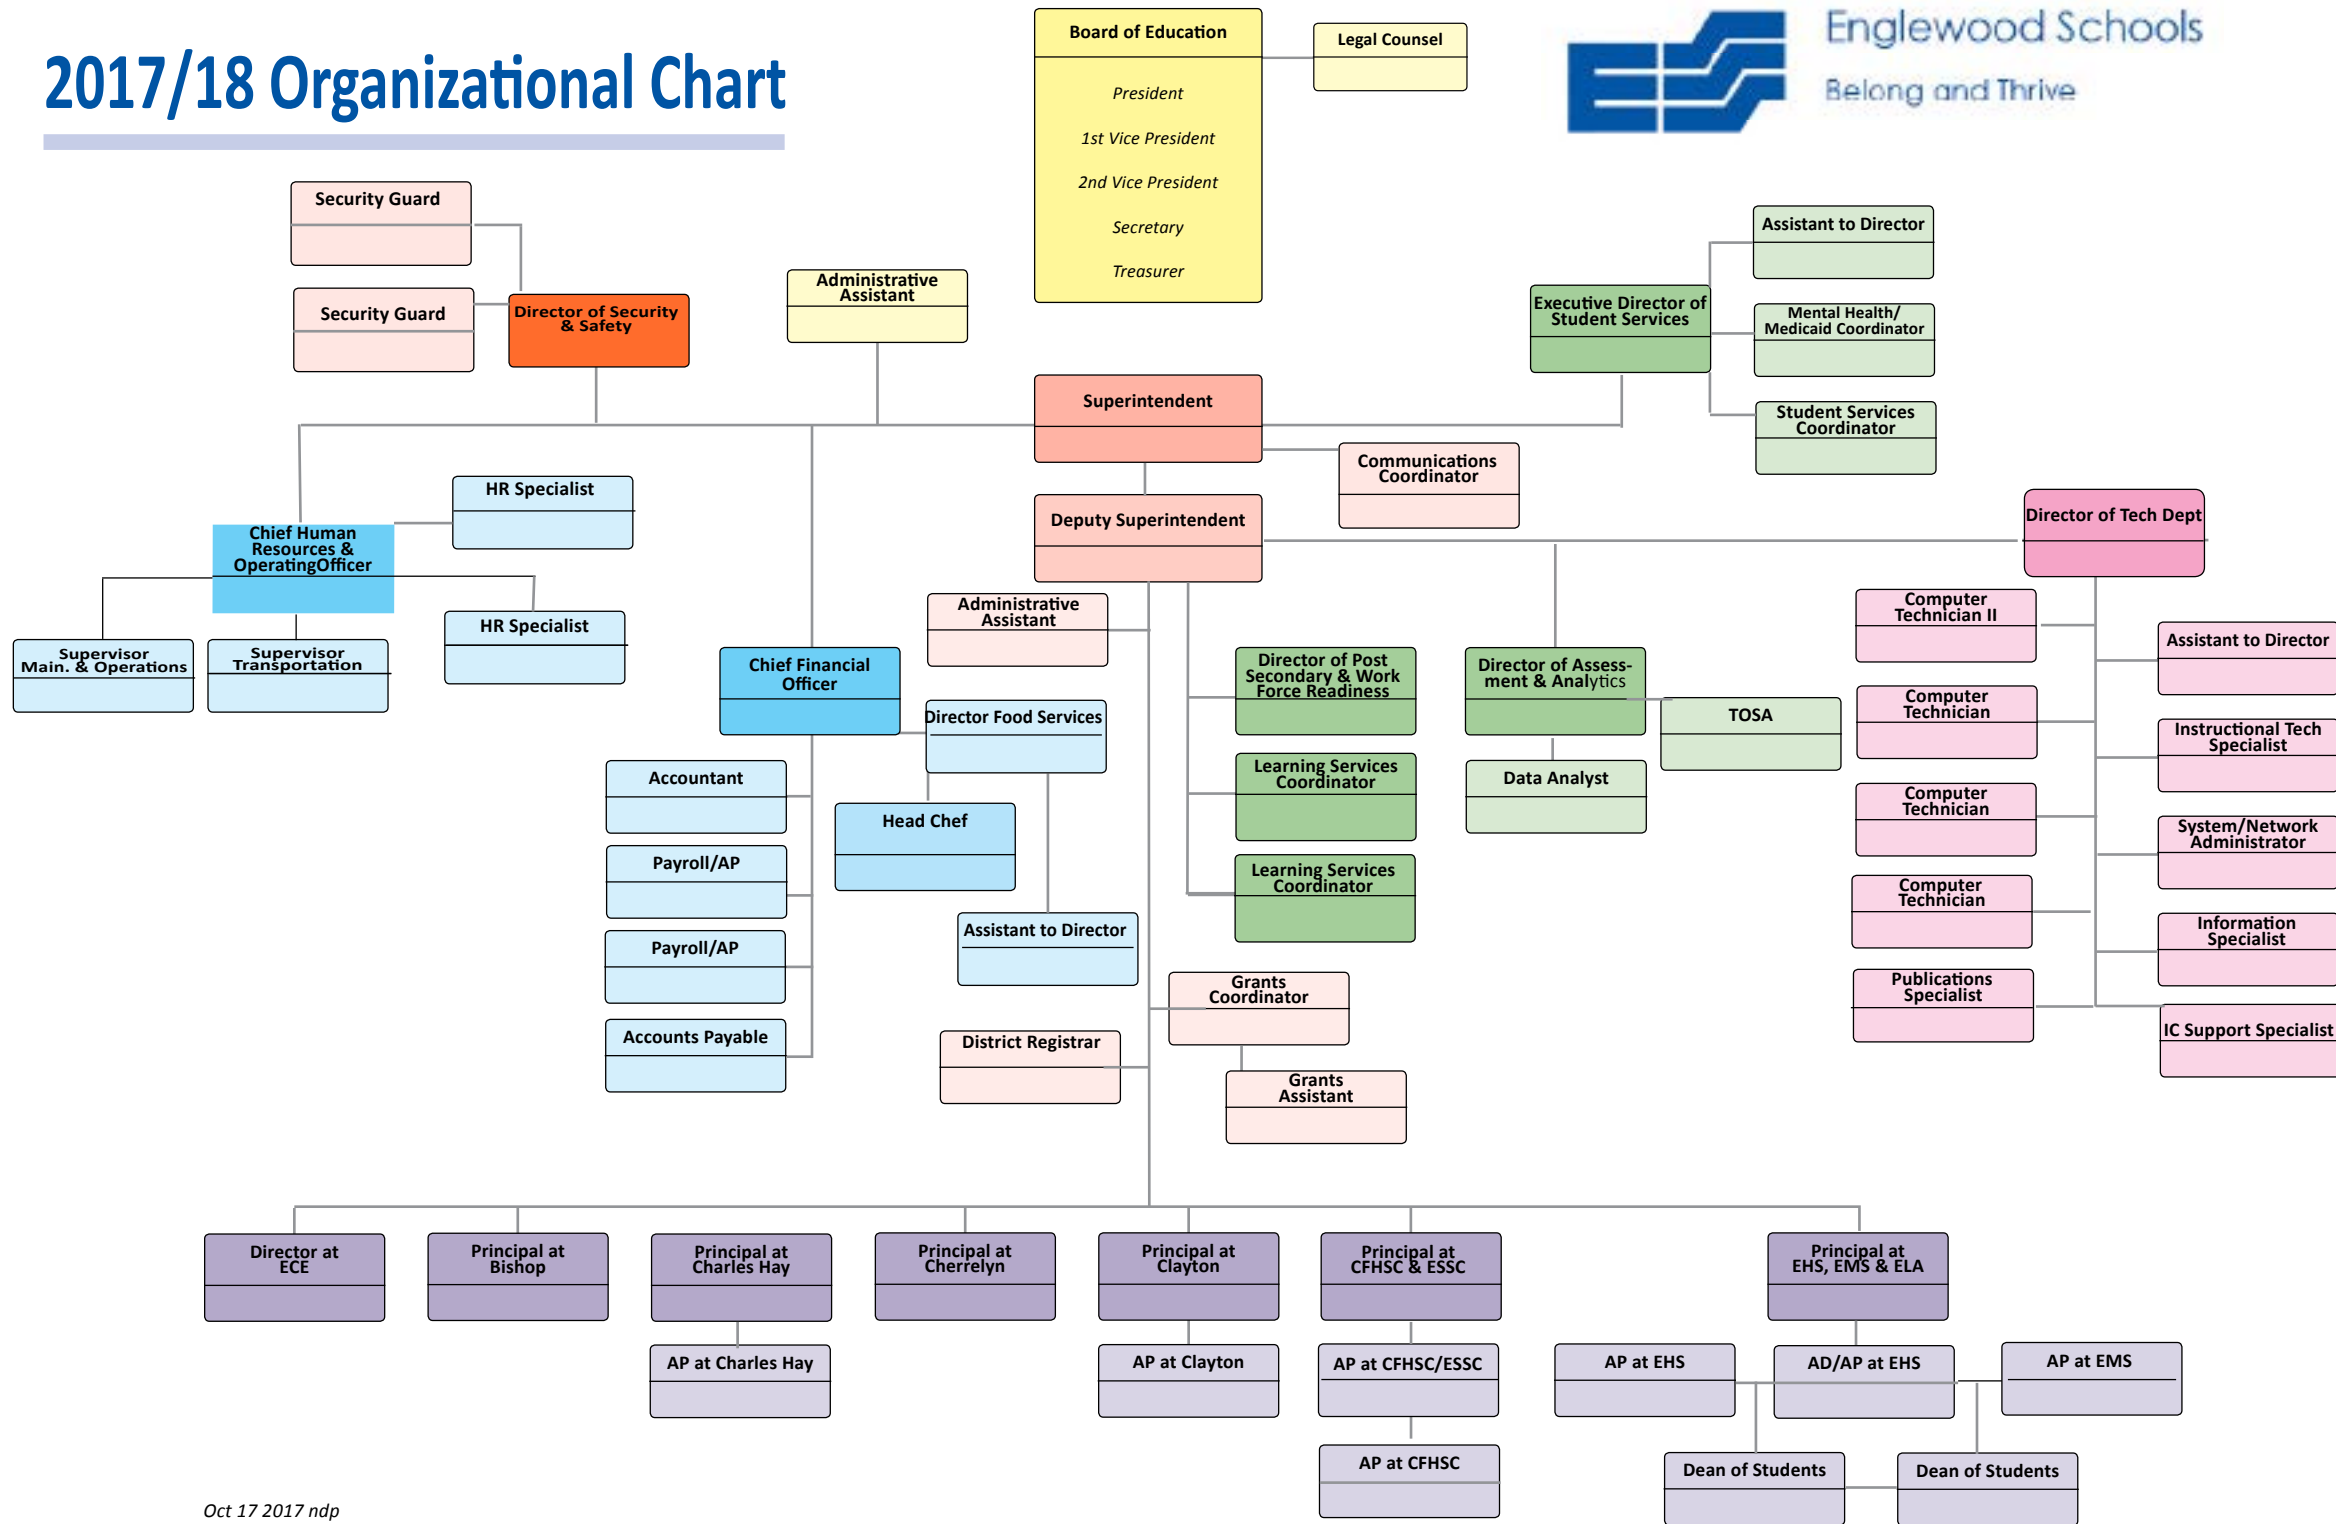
2017/18 Organizational Chart

Board of Education

President

1st Vice President

2nd Vice President

Secretary

Treasurer

Legal Counsel

Englewood Schools

Belong and Thrive

Security Guard

Security Guard

Director of Security & Safety

Administrative Assistant

Superintendent

Executive Director of Student Services

Assistant to Director

Mental Health/ Medicaid Coordinator

Student Services Coordinator

Communications Coordinator

Deputy Superintendent

Director of Tech Dept

HR Specialist

Chief Human Resources & OperatingOfficer

HR Specialist

Supervisor Main. & Operations

Supervisor Transportation

Chief Financial Officer

Administrative Assistant

Director Food Services

Head Chef

Assistant to Director

Accountant

Payroll/AP

Payroll/AP

Accounts Payable

District Registrar

Director of Post Secondary & Work Force Readiness

Learning Services Coordinator

Learning Services Coordinator

Grants Coordinator

Grants Assistant

Director of Assessment & Analytics

TOSA

Data Analyst

Computer Technician II

Computer Technician

Computer Technician

Computer Technician

Publications Specialist

Assistant to Director

Instructional Tech Specialist

System/Network Administrator

Information Specialist

IC Support Specialist

Director at ECE

Principal at Bishop

Principal at Charles Hay

Principal at Cherrelyn

Principal at Clayton

Principal at CFHSC & ESSC

Principal at EHS, EMS & ELA

AP at Charles Hay

AP at Clayton

AP at CFHSC/ESSC

AP at CFHSC

AP at EHS

AD/AP at EHS

AP at EMS

Dean of Students

Dean of Students

Oct 17 2017 ndp